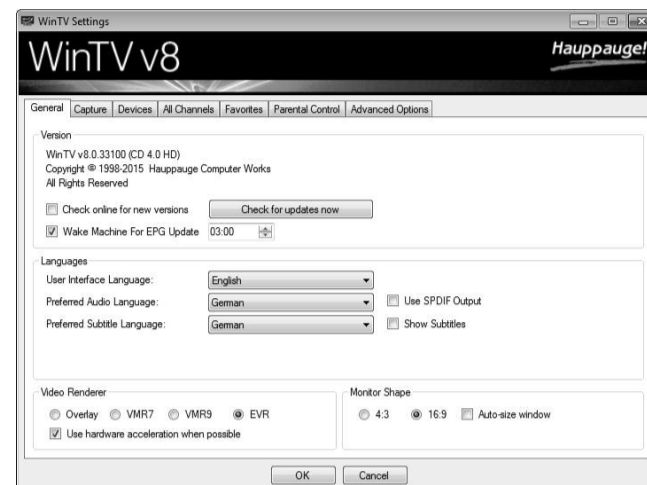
WinTV Settings

WinTV v8

Hauppauge!

General | Capture | Devices | All Channels | Favorites | Parental Control | Advanced Options

Version

WinTV v8.0.33100 (CD 4.0 HD)
Copyright © 1998-2015 Hauppauge Computer Works
All Rights Reserved

Check online for new versions

Check for updates now

Wake Machine For EPG Update 03:00

Languages

User Interface Language: English

Preferred Audio Language: German

Use SPDIF Output

Preferred Subtitle Language: German

Show Subtitles

Video Renderer

Overlay VMR7 VMR9 EVR

Use hardware acceleration when possible

Monitor Shape

4:3 16:9 Auto-size window

OK

Cancel